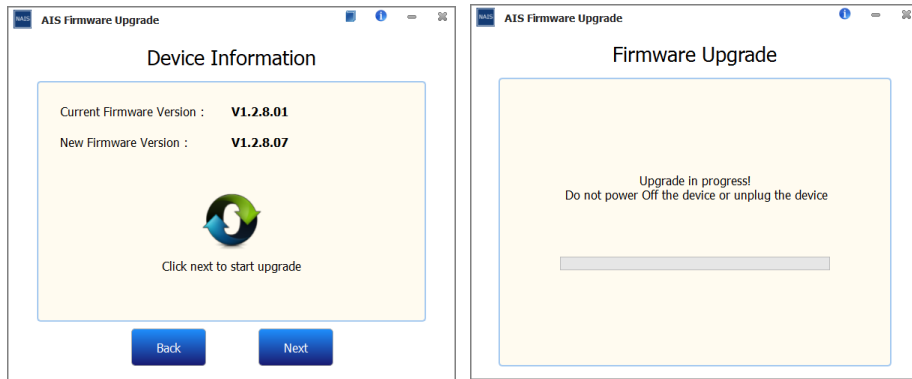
NAIS AIS Firmware Upgrade

Device Information

Current Firmware Version : V1.2.8.01

New Firmware Version : V1.2.8.07

Click next to start upgrade

Back

Next

NAIS AIS Firmware Upgrade

Firmware Upgrade

Upgrade in progress!
Do not power Off the device or unplug the device